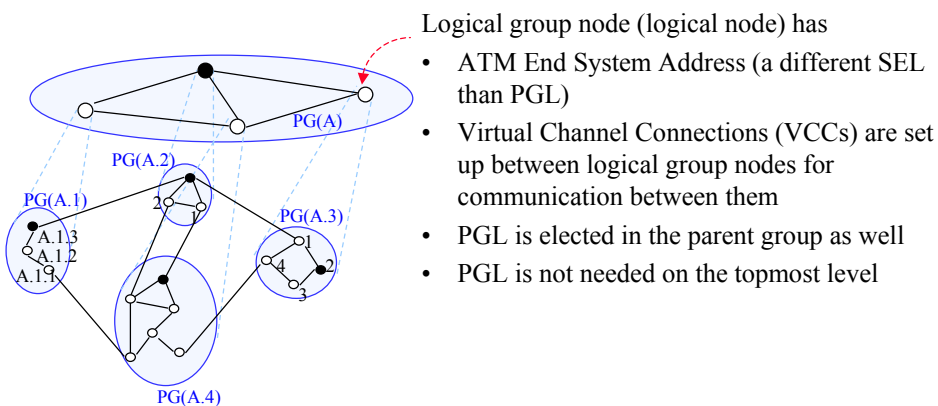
PG(A)
PG(A.2)
2
1
PG(A.1)
A.1.3
A.1.2
A.1.1
PG(A.3)
1
4
2
3
PG(A.4)

Logical group node (logical node) has

• ATM End System Address (a different SEL than PGL)

• Virtual Channel Connections (VCCs) are set up between logical group nodes for communication between them

• PGL is elected in the parent group as well

• PGL is not needed on the topmost level